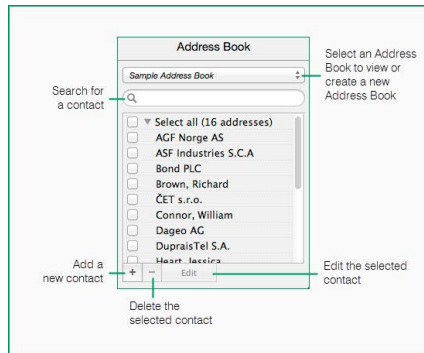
Address Book

Select an Address Book to view or create a new Address Book

Sample Address Book

Search for a contact

Select all (16 addresses)
AGF Norge AS
ASF Industries S.C.A
Bond PLC
Brown, Richard
ČET s.r.o.
Connor, William
Dageo AG
DupraisTel S.A.
Heart, Jessica

Add a new contact

+
−
Edit

Edit the selected contact

Delete the selected contact